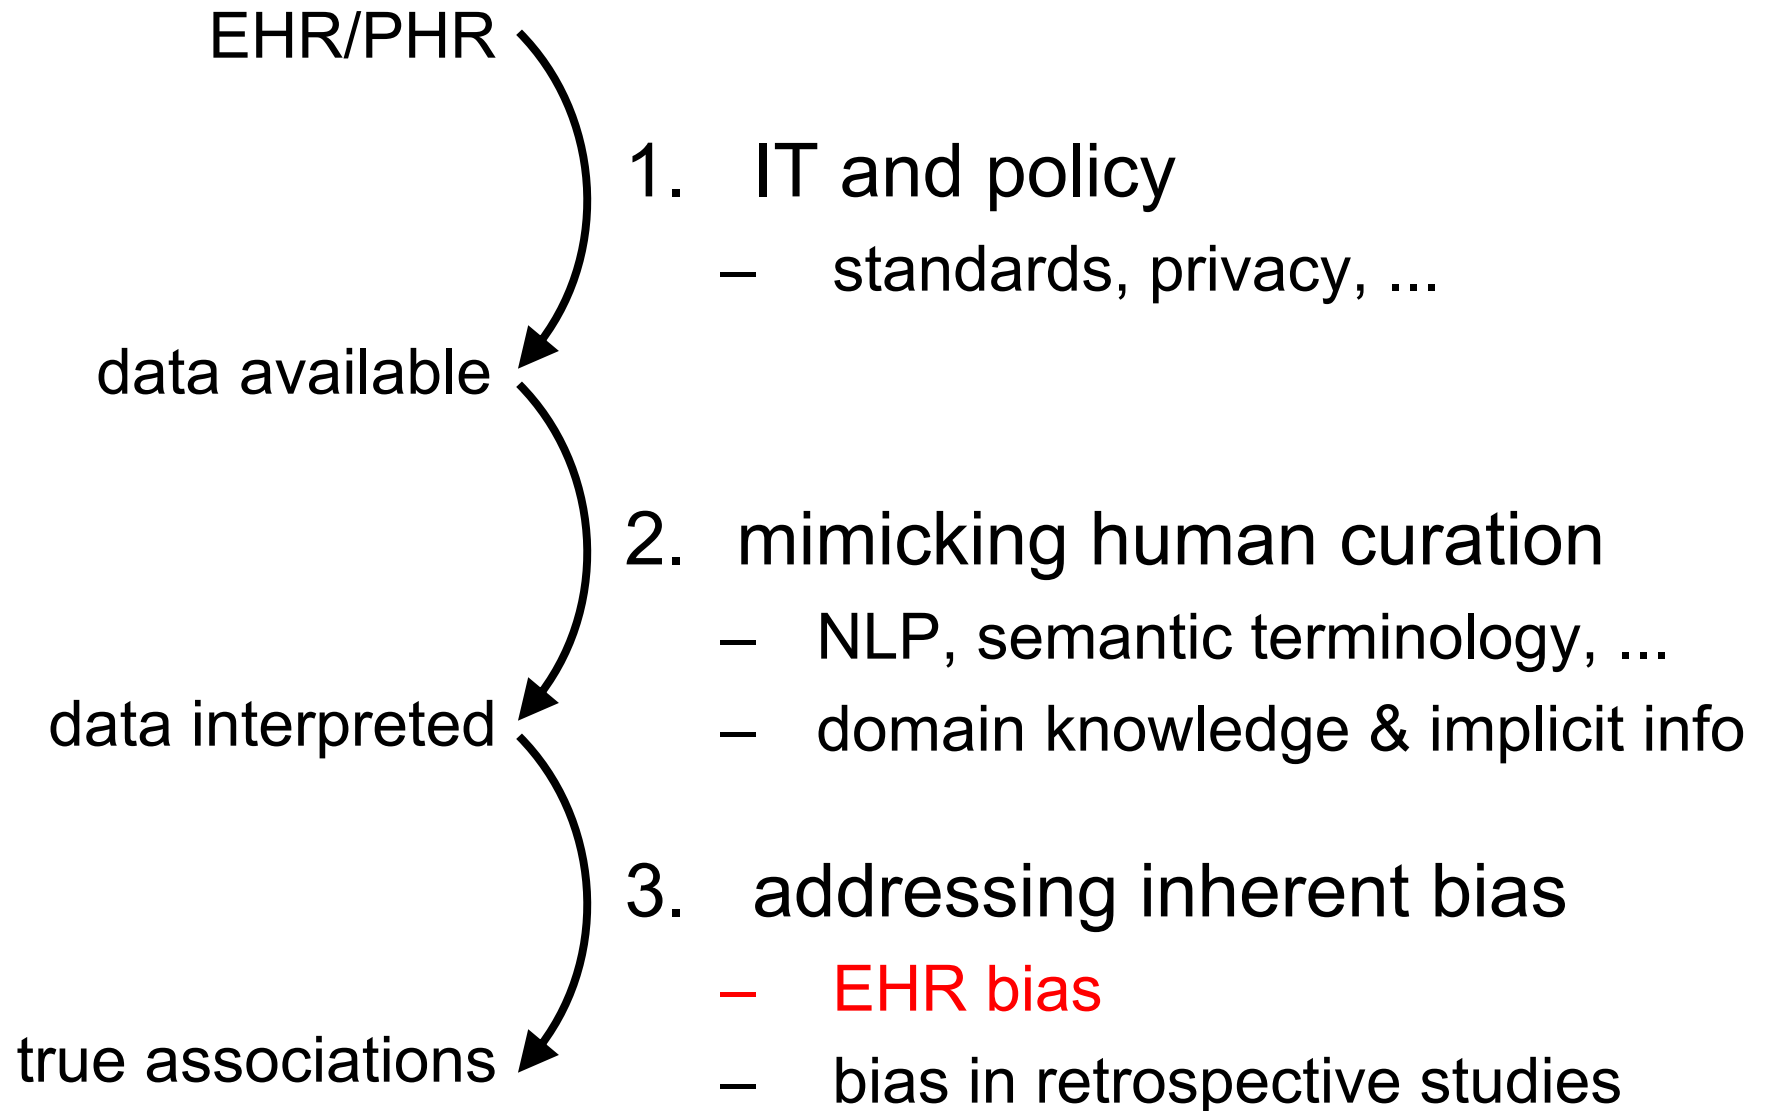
EHR/PHR

1. IT and policy
– standards, privacy, ...

data available

2. mimicking human curation
– NLP, semantic terminology, ...
– domain knowledge & implicit info

data interpreted

3. addressing inherent bias
– EHR bias
– bias in retrospective studies

true associations